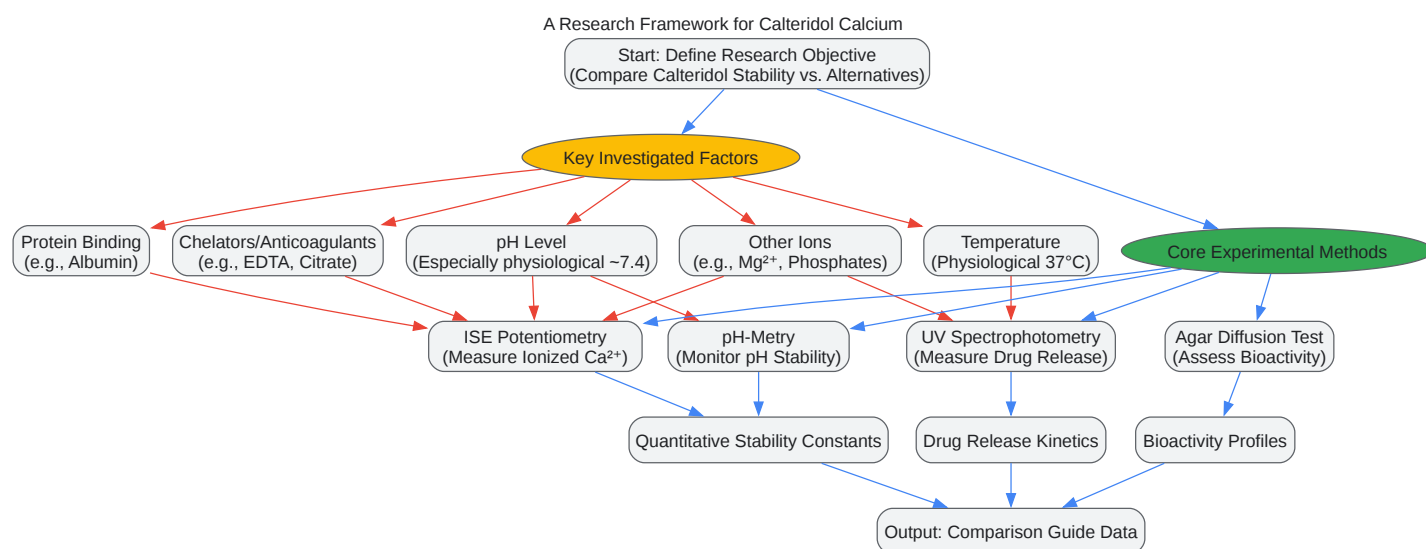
A Research Framework for Calteridol Calcium

Start: Define Research Objective
(Compare Calteridol Stability vs. Alternatives)

Key Investigated Factors

Core Experimental Methods

Protein Binding
(e.g., Albumin)

Chelators/Anticoagulants
(e.g., EDTA, Citrate)

pH Level
(Especially physiological ~7.4)

Other Ions
(e.g., $Mg^{2+}$, Phosphates)

Temperature
(Physiological 37°C)

ISE Potentiometry
(Measure Ionized $Ca^{2+}$)

pH-Metry
(Monitor pH Stability)

UV Spectrophotometry
(Measure Drug Release)

Agar Diffusion Test
(Assess Bioactivity)

Quantitative Stability Constants

Drug Release Kinetics

Bioactivity Profiles

Output: Comparison Guide Data